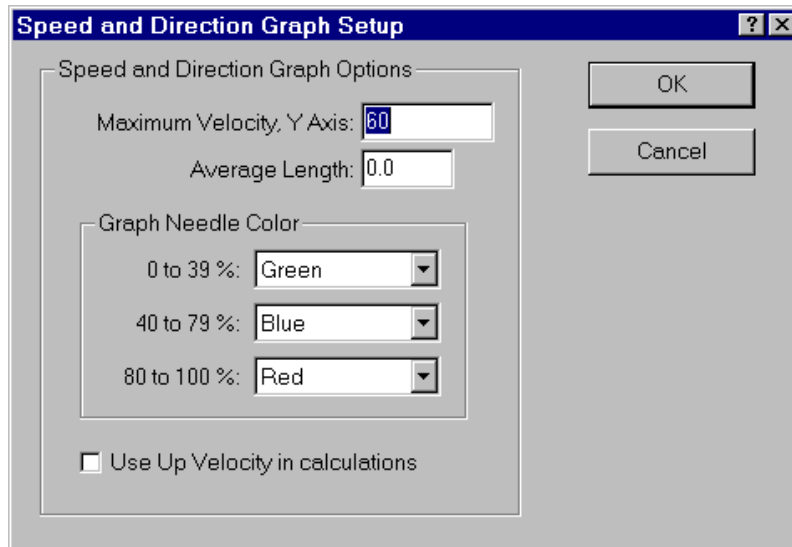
Speed and Direction Graph Setup

?

Speed and Direction Graph Options

Maximum Velocity, Y Axis: 60

Average Length: 0.0

Graph Needle Color

0 to 39 %: Green

40 to 79 %: Blue

80 to 100 %: Red

Use Up Velocity in calculations

OK

Cancel